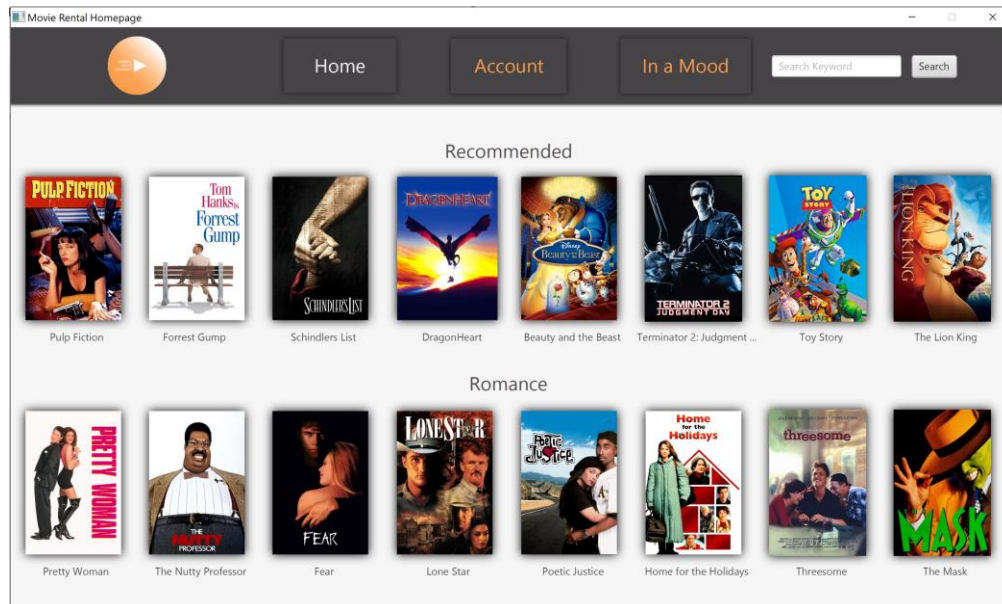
Movie Rental Homepage

Home
Account
In a Mood
Search Keyword
Search

Recommended

PULP FICTION
Pulp Fiction
Tom Hanks is Forrest Gump
Forrest Gump
SCHINDLER'S LIST
Schindlers List
DRAGONHEART
DragonHeart
Disney Beauty and the Beast
Beauty and the Beast
TERMINATOR 2 JUDGMENT DAY
Terminator 2: Judgment ...
TOY STORY
Toy Story
THE LION KING
The Lion King

Romance

PRETTY WOMAN
Pretty Woman
THE NUTTY PROFESSOR
The Nutty Professor
FEAR
Fear
LONE STAR
Lone Star
Poetic Justice
Poetic Justice
Home for the Holidays
Home for the Holidays
threesome
Threesome
MASK
The Mask